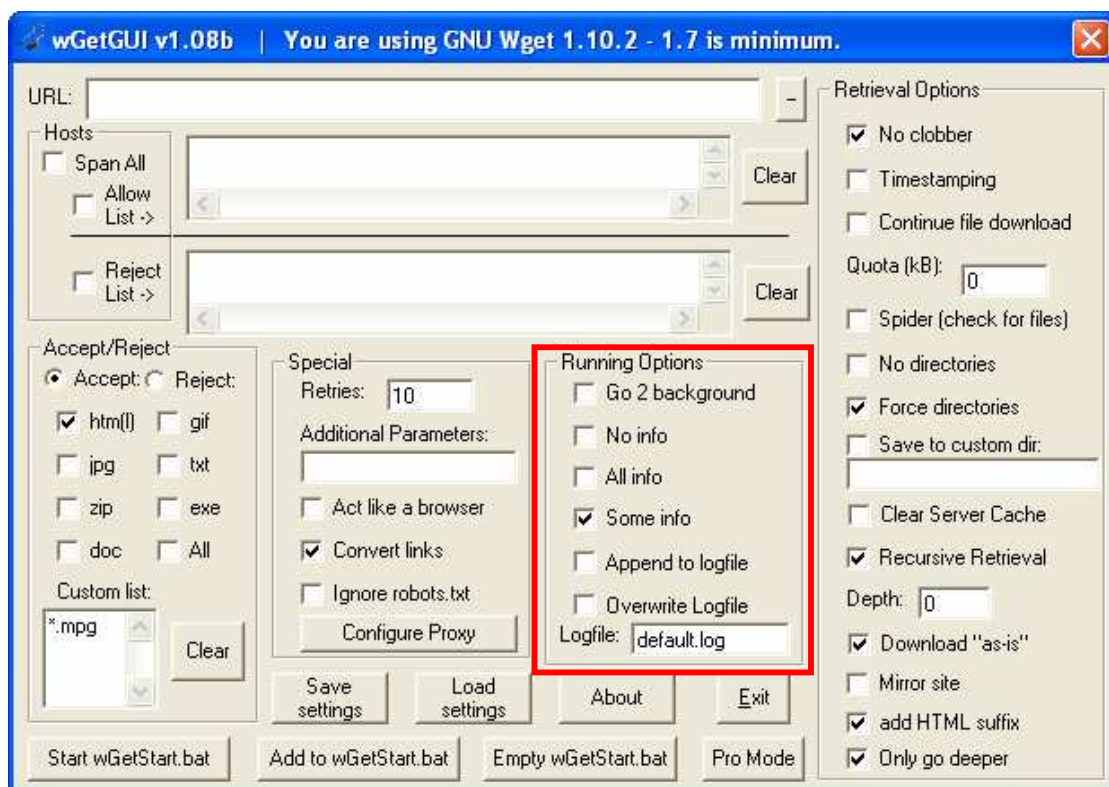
wGetGUI v1.08b | You are using GNU Wget 1.10.2 - 1.7 is minimum.

URL:

-

Hosts

Span All

Allow List ->

Clear

Reject List ->

Clear

Accept/Reject

Accept: Reject:

htm(l) gif

jpg txt

zip exe

doc All

Custom list:

*.mpg

Clear

Special

Retries: 10

Additional Parameters:

Act like a browser

Convert links

Ignore robots.txt

Configure Proxy

Running Options

Go 2 background

No info

All info

Some info

Append to logfile

Overwrite Logfile

Logfile: default.log

Save settings

Load settings

About

Exit

Start wGetStart.bat

Add to wGetStart.bat

Empty wGetStart.bat

Pro Mode

Retrieval Options

No clobber

Timestamping

Continue file download

Quota (kB): 0

Spider (check for files)

No directories

Force directories

Save to custom dir:

Clear Server Cache

Recursive Retrieval

Depth: 0

Download "as-is"

Mirror site

add HTML suffix

Only go deeper